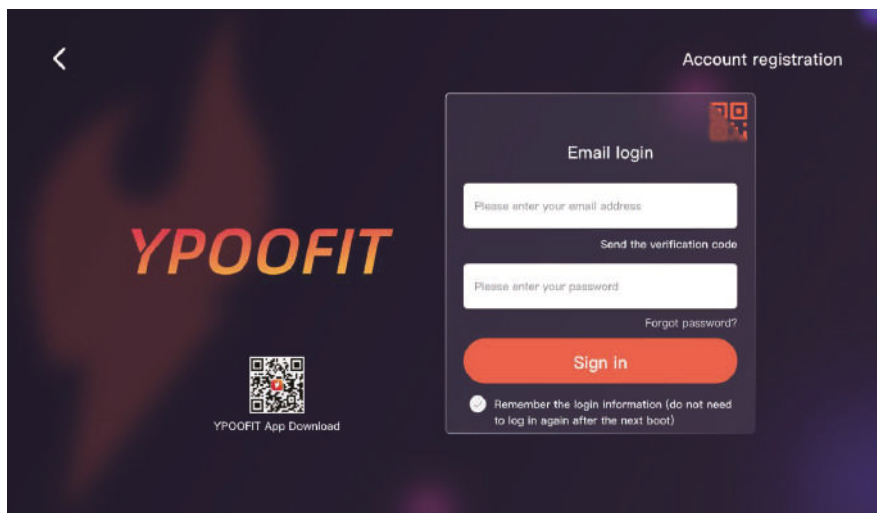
<

Account registration

YPOOFIT

YPOOFIT App Download

Email login

Please enter your email address

Send the verification code

Please enter your password

Forgot password?

Sign in

Remember the login information (do not need to log in again after the next boot)